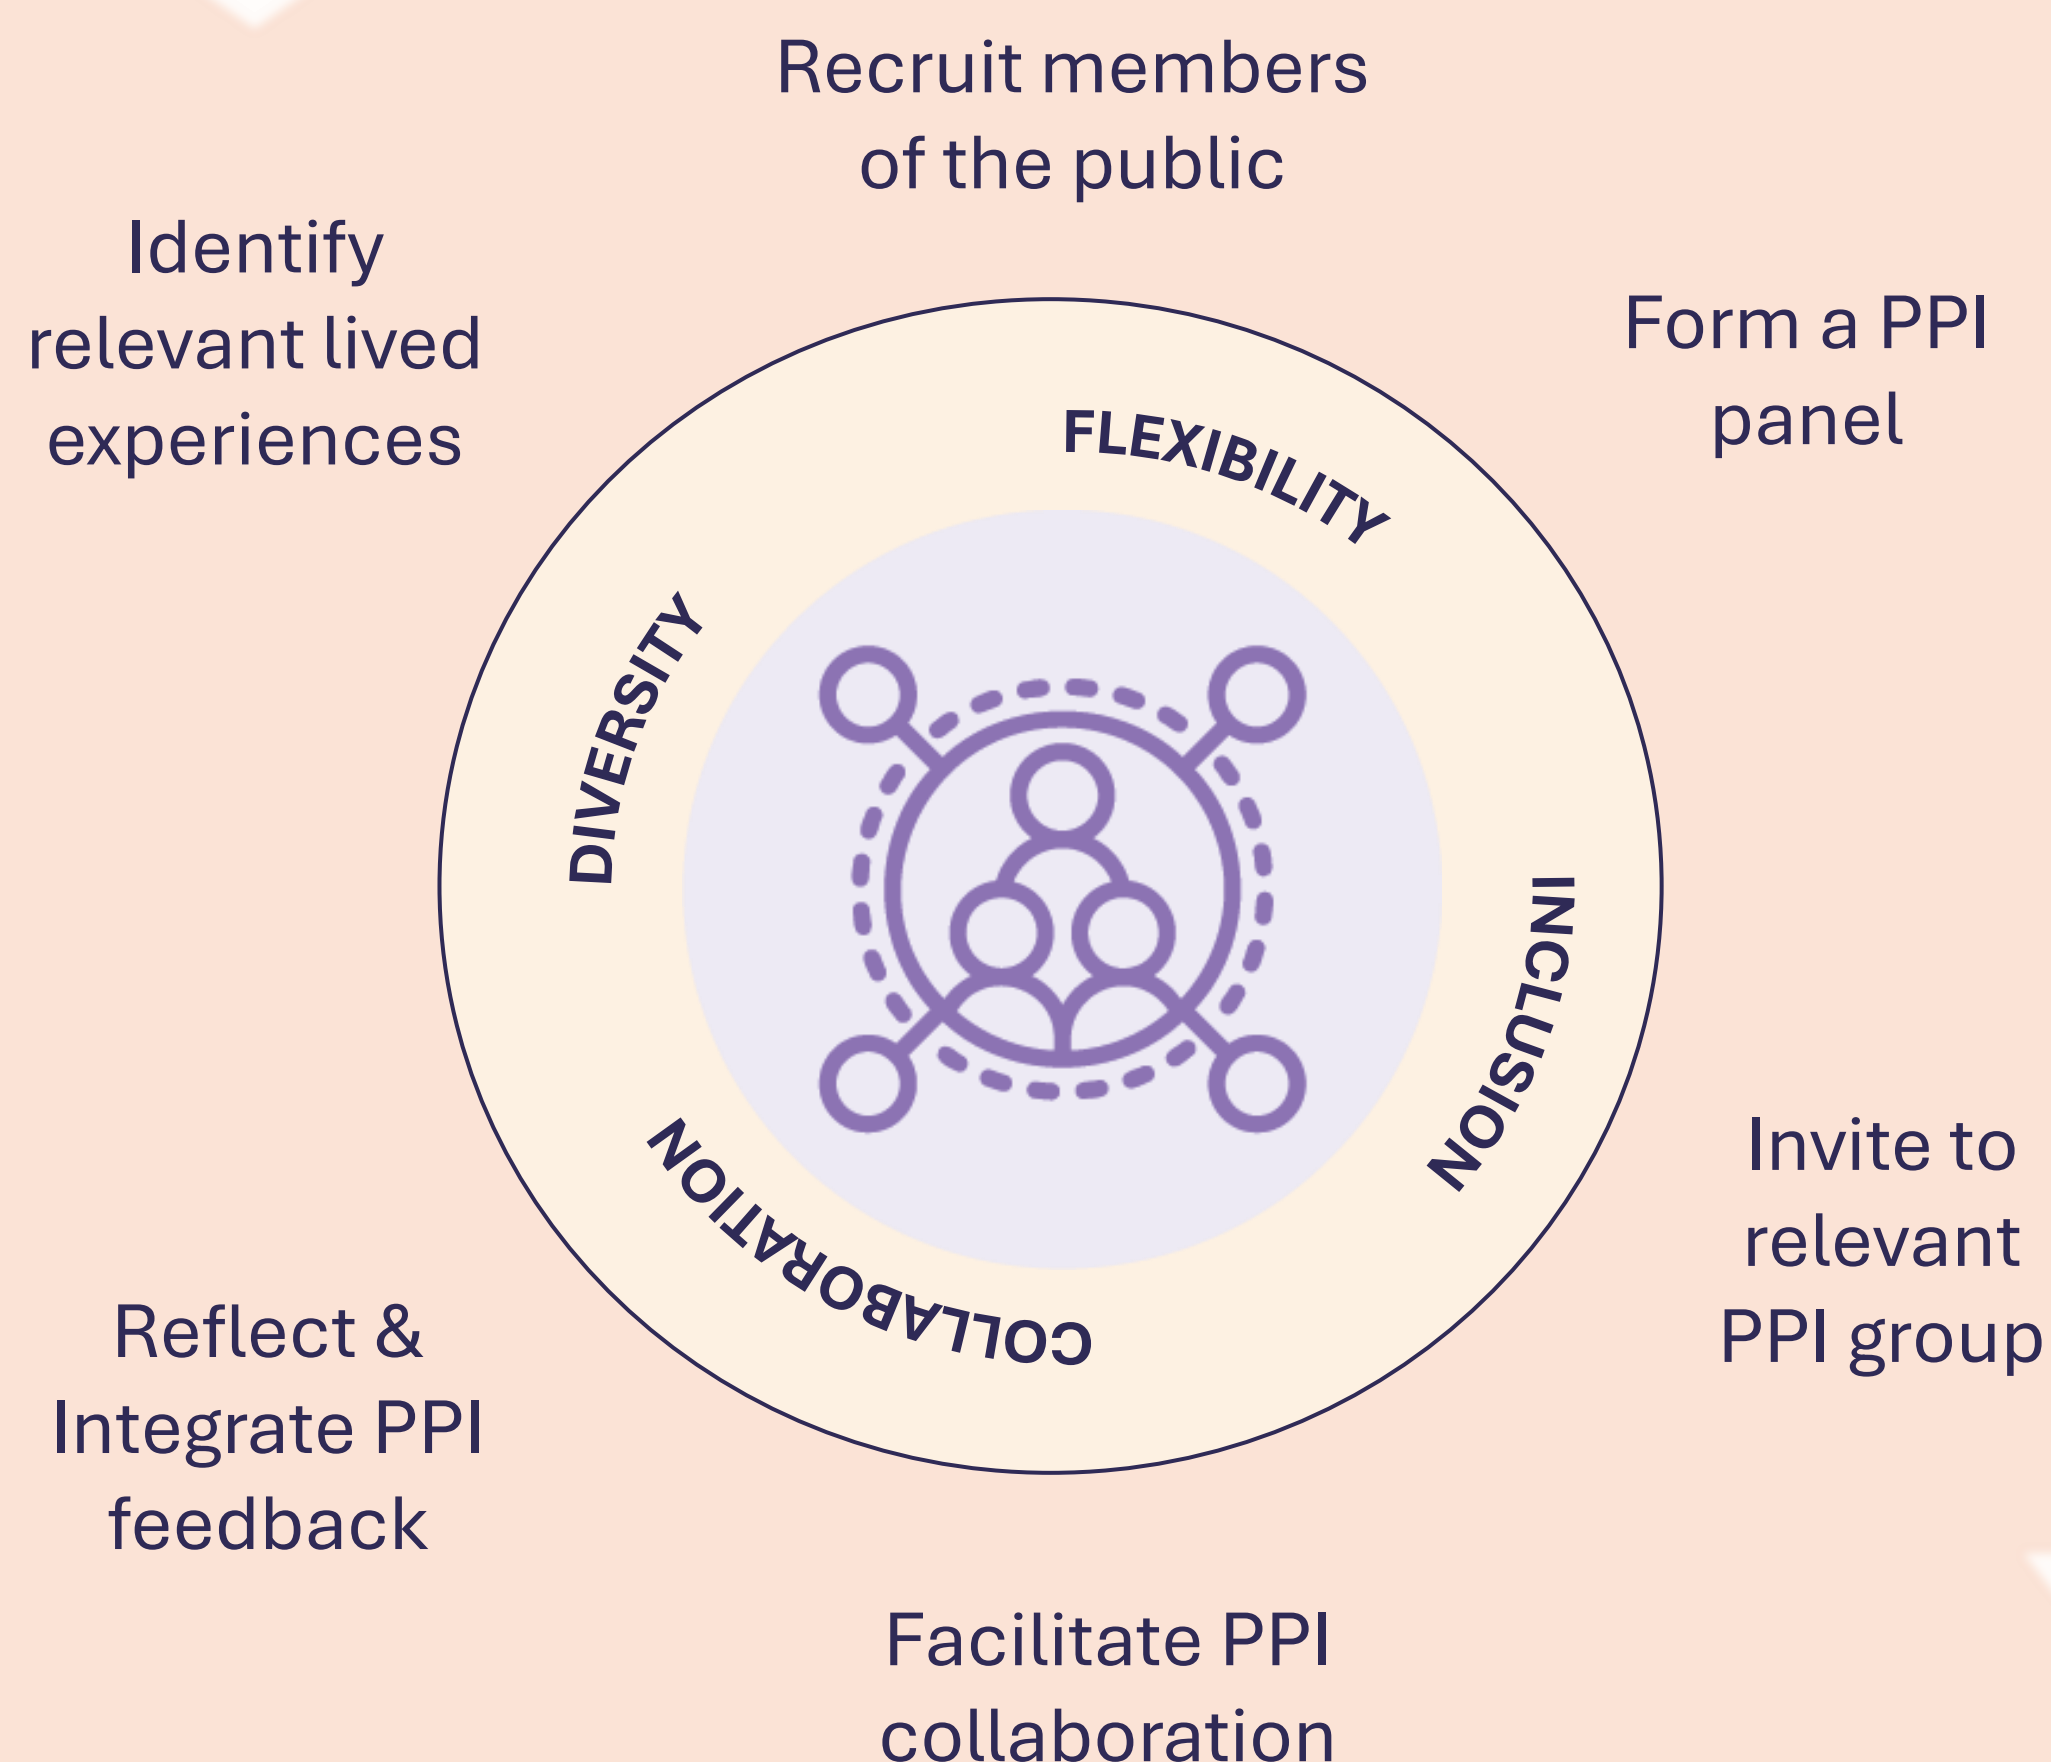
Recruit members of the public

Identify relevant lived experiences

Form a PPI panel

FLEXIBILITY

DIVERSITY

INCLUSION

COLLABORATION

Invite to relevant PPI group

Reflect & Integrate PPI feedback

Facilitate PPI collaboration